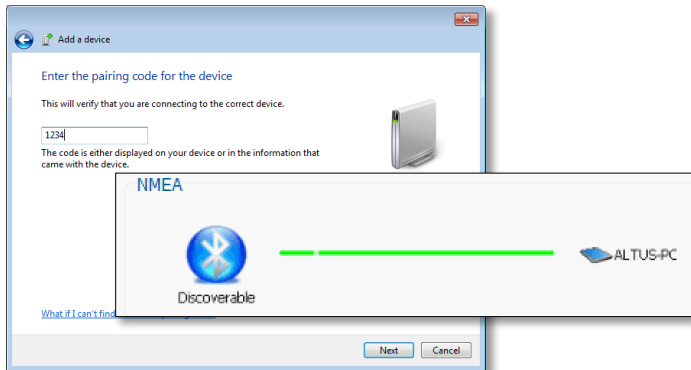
Add a device

Enter the pairing code for the device

This will verify that you are connecting to the correct device.

1234

The code is either displayed on your device or in the information that came with the device.

NMEA

Discoverable

ALTUS-PC

What if I can't find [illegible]

Next

Cancel